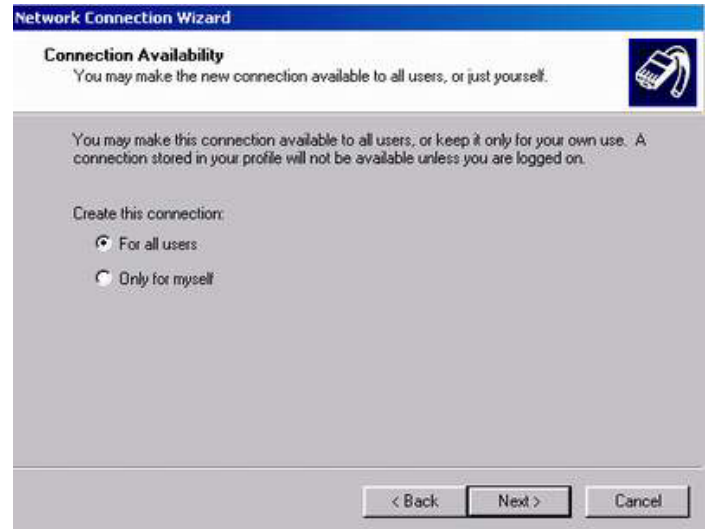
Network Connection Wizard

Connection Availability
You may make the new connection available to all users, or just yourself.

You may make this connection available to all users, or keep it only for your own use. A connection stored in your profile will not be available unless you are logged on.

Create this connection:

For all users

Only for myself

< Back

Next >

Cancel